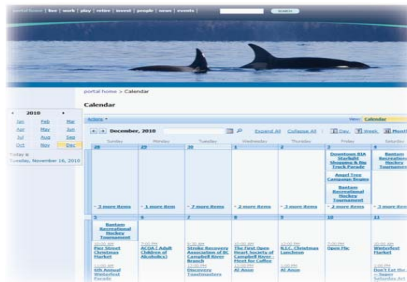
portal home | live | work | play | relax | invest | people | news | events

portal home > Calendar

Calendar

Actions

December, 2010

Expand All | Collapse All | Day | Week | Month

2010

| Jan | Feb | Mar |
|---|---|---|
| Apr | May | Jun |
| Jul | Aug | Sep |
| Oct | Nov | Dec |

Today is
Tuesday, November 16, 2010

| Sunday | Monday | Tuesday | Wednesday | Thursday | Friday | Saturday |
|---|---|---|---|---|---|---|
| 28 | 29 | 30 | 1 | 2 | 3 | 4 |
| 2 more items | 1 more item | 2 more items | 2 more items | 3 more items | Downtown BIA Starlight Shopping & Pro Truck Parade; Angel Tree Campaign Begins; Burton Recreational Hockey Tournament; 3 more items | Burton Recreational Hockey Tournament |
| 5 | 6 | 7 | 8 | 9 | 10 | 11 |
| Burton Recreational Hockey Tournament; Port Street Christmas Market; 5th Annual Waterfront Parade | ACOA / Adult Children of Alcoholics | Stroke Recovery Association of BC Campbell River Branch; Discovery Toastmasters | The First Open Heart Society of Campbell River Fleet for Coffee; Al Anon | N.I.C. Christmas Luncheon; Al Anon | Open Mic | Don't Eat the Dough Market |